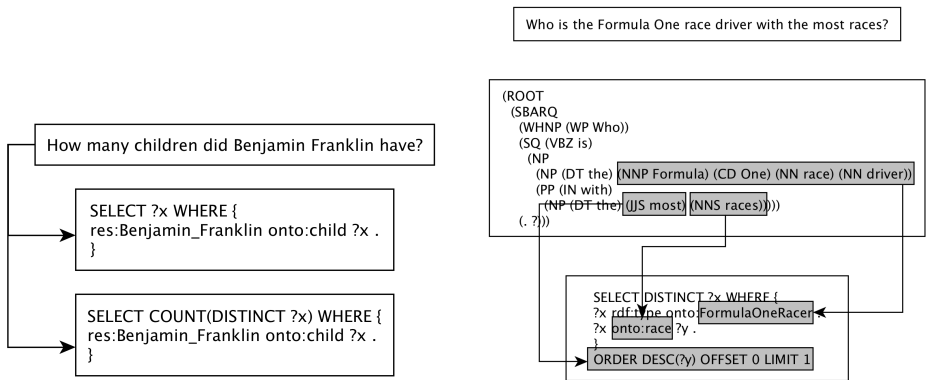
How many children did Benjamin Franklin have?

SELECT ?x WHERE {
res:Benjamin_Franklin onto:child ?x .
}

SELECT COUNT(DISTINCT ?x) WHERE {
res:Benjamin_Franklin onto:child ?x .
}

Who is the Formula One race driver with the most races?

(ROOT
(SBARQ
(WHNP (WP Who))
(SQ (VBZ is)
(NP
(NP (DT the) (NNP Formula) (CD One) (NN race) (NN driver))
(PP (IN with)
(NP (DT the) (JJS most) (NNS races)))))
(. ?)))

SELECT DISTINCT ?x WHERE {
?x rdf:type onto:FormulaOneRacer .
?x onto:race ?y .
}
ORDER DESC(?y) OFFSET 0 LIMIT 1